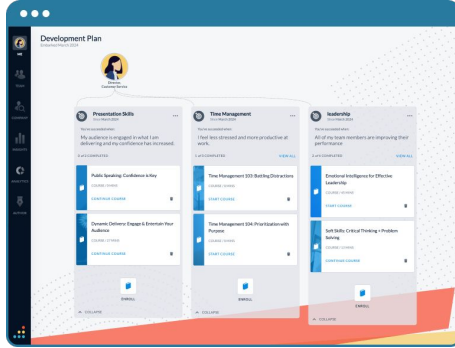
Development Plan
Established March 2024

Director
Customer Service

Presentation Skills
Since March 2024
You've succeeded when:
My audience is engaged in what I am delivering and my confidence has increased.
2 of 3 COMPLETED

Public Speaking: Confidence & Key
COURSE | 3 HRS
CONTINUE COURSE

Dynamic Delivery: Engage & Entertain Your Audience
COURSE | 3 HRS
CONTINUE COURSE

ENROLL
COLLAPSE

Time Management
Since March 2024
You've succeeded when:
I feel less stressed and more productive at work.
1 of 3 COMPLETED
VIEW ALL

Time Management 101: Battling Distractions
COURSE | 3 HRS
START COURSE

Time Management 104: Prioritization with Purpose
COURSE | 3 HRS
START COURSE

ENROLL
COLLAPSE

Leadership
Since March 2024
You've succeeded when:
All of my team members are improving their performance
2 of 5 COMPLETED
VIEW ALL

Emotional Intelligence for Effective Leadership
COURSE | 4 HRS
START COURSE

Soft Skills: Critical Thinking + Problem Solving
COURSE | 3 HRS
CONTINUE COURSE

ENROLL
COLLAPSE